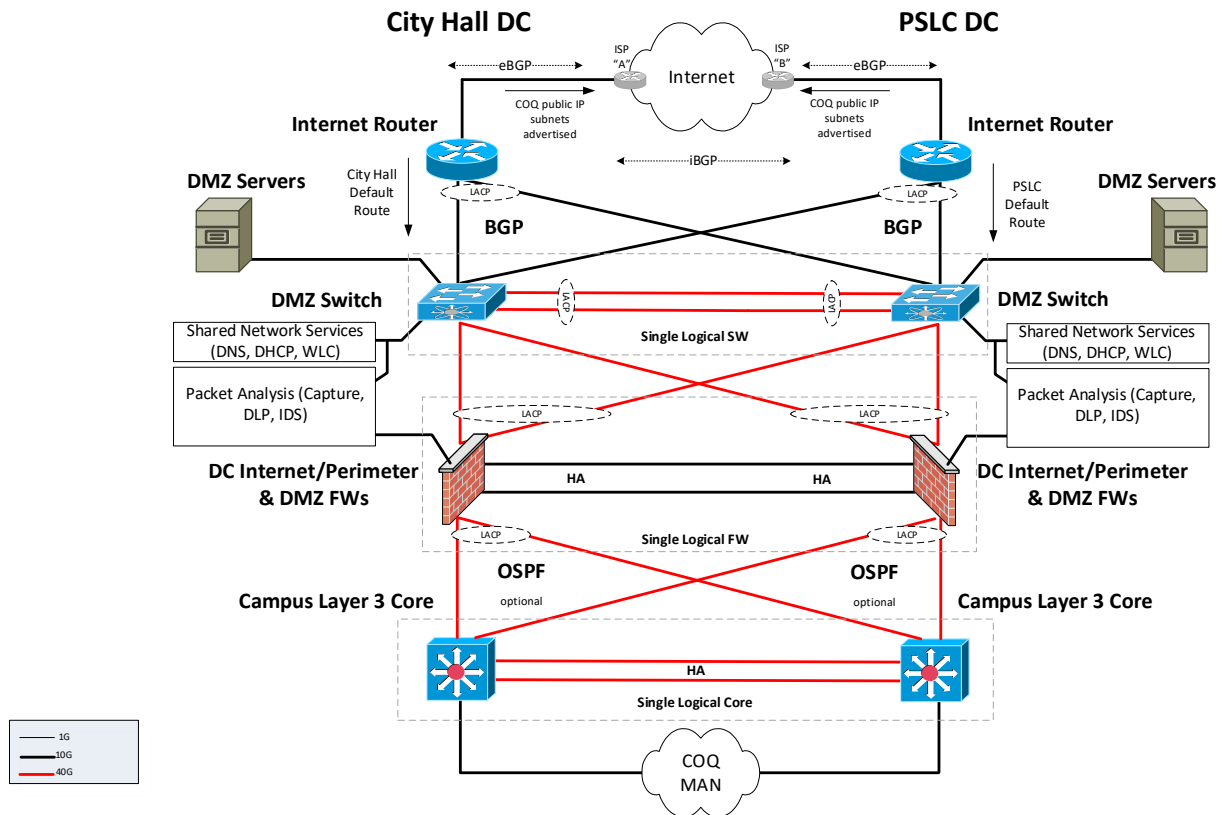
City Hall DC

PSLC DC

eBGP

ISP "A"

Internet

ISP "B"

eBGP

COQ public IP subnets advertised

COQ public IP subnets advertised

Internet Router

Internet Router

iBGP

City Hall Default Route

PSLC Default Route

DMZ Servers

DMZ Servers

LACP

LACP

BGP

BGP

DMZ Switch

LACP

LACP

DMZ Switch

Single Logical SW

Shared Network Services (DNS, DHCP, WLC)

Shared Network Services (DNS, DHCP, WLC)

Packet Analysis (Capture, DLP, IDS)

Packet Analysis (Capture, DLP, IDS)

LACP

LACP

DC Internet/Perimeter & DMZ FWs

HA

HA

DC Internet/Perimeter & DMZ FWs

LACP

Single Logical FW

LACP

OSPF

optional

OSPF

optional

Campus Layer 3 Core

Campus Layer 3 Core

HA

Single Logical Core

1G
10G
40G

COQ MAN